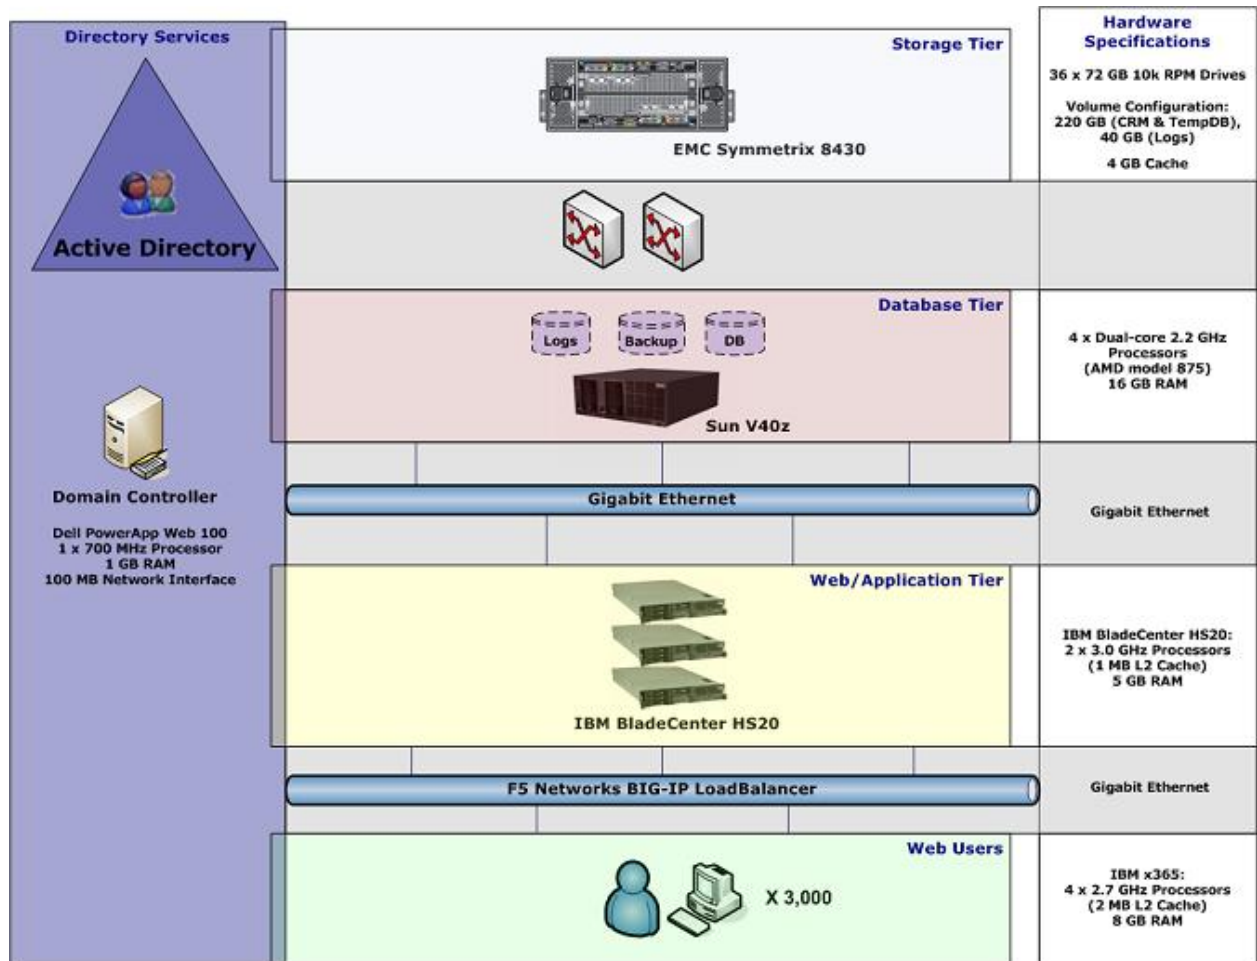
Directory Services

Active Directory

Domain Controller

Dell PowerApp Web 100
1 x 700 MHz Processor
1 GB RAM
100 MB Network Interface

Storage Tier

EMC Symmetrix 8430

Database Tier

Logs
Backup
DB

Sun V40z

Gigabit Ethernet

Web/Application Tier

IBM BladeCenter HS20

F5 Networks BIG-IP LoadBalancer

Web Users

X 3,000

Hardware Specifications

36 x 72 GB 10k RPM Drives

Volume Configuration:
220 GB (CRM & TempDB),
40 GB (Logs)

4 GB Cache

4 x Dual-core 2.2 GHz Processors
(AMD model 875)
16 GB RAM

Gigabit Ethernet

IBM BladeCenter HS20:
2 x 3.0 GHz Processors
(1 MB L2 Cache)
5 GB RAM

Gigabit Ethernet

IBM x365:
4 x 2.7 GHz Processors
(2 MB L2 Cache)
8 GB RAM